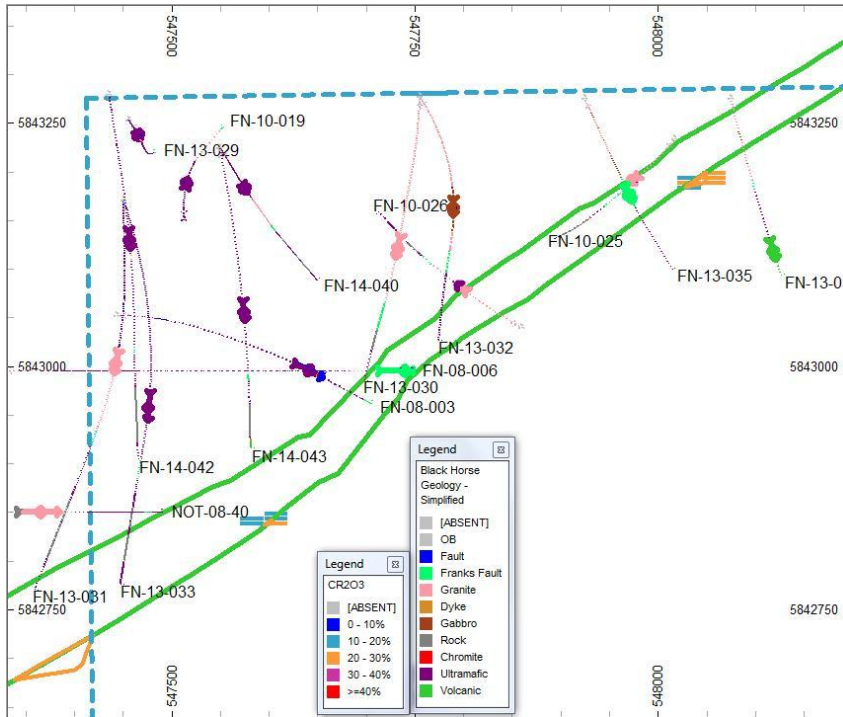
547500
547750
548000
5843250
5843250
FN-10-019
FN-13-029
FN-10-026
FN-10-025
FN-13-035
FN-13-0
FN-14-040
FN-13-032
5843000
5843000
FN-08-006
FN-13-030
FN-08-003
FN-14-042
FN-14-043
NOT-08-40
FN-13-031
FN-13-033
5842750
5842750
547500
548000

Legend
CR2O3
[ABSENT]
0 - 10%
10 - 20%
20 - 30%
30 - 40%
>=40%

Legend
Black Horse Geology - Simplified
[ABSENT]
OB
Fault
Franks Fault
Granite
Dyke
Gabbro
Rock
Chromite
Ultramafic
Volcanic